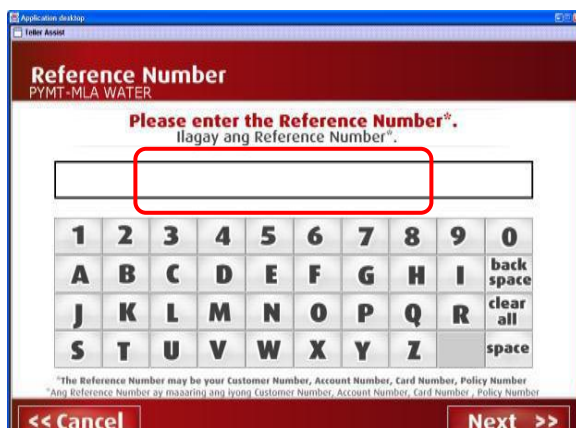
Application desktop
Teller Assist

Reference Number
PYMT-MLA WATER

Please enter the Reference Number*.
Ilagay ang Reference Number*.

| 1 | 2 | 3 | 4 | 5 | 6 | 7 | 8 | 9 | 0 |
|---|---|---|---|---|---|---|---|---|---|
| A | B | C | D | E | F | G | H | I | back space |
| J | K | L | M | N | O | P | Q | R | clear all |
| S | T | U | V | W | X | Y | Z | | space |

*The Reference Number may be your Customer Number, Account Number, Card Number, Policy Number
*Ang Reference Number ay maaaring ang iyong Customer Number, Account Number, Card Number, Policy Number

<< Cancel

Next >>